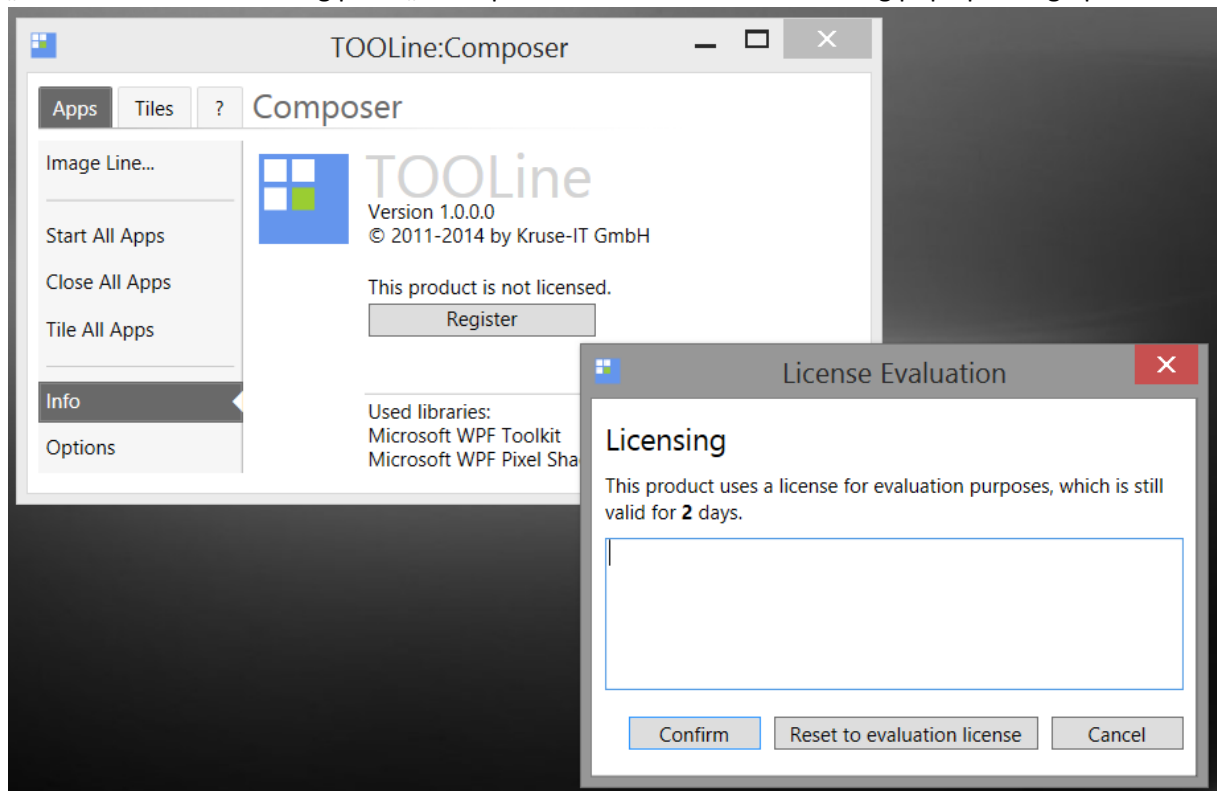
TOOLine:Composer

Apps
Tiles
?
Composer

Image Line...

Start All Apps
Close All Apps
Tile All Apps

Info
Options

TOOLine
Version 1.0.0.0
© 2011-2014 by Kruse-IT GmbH

This product is not licensed.
Register

Used libraries:
Microsoft WPF Toolkit
Microsoft WPF Pixel Sha

License Evaluation

Licensing

This product uses a license for evaluation purposes, which is still valid for **2** days.

Confirm
Reset to evaluation license
Cancel